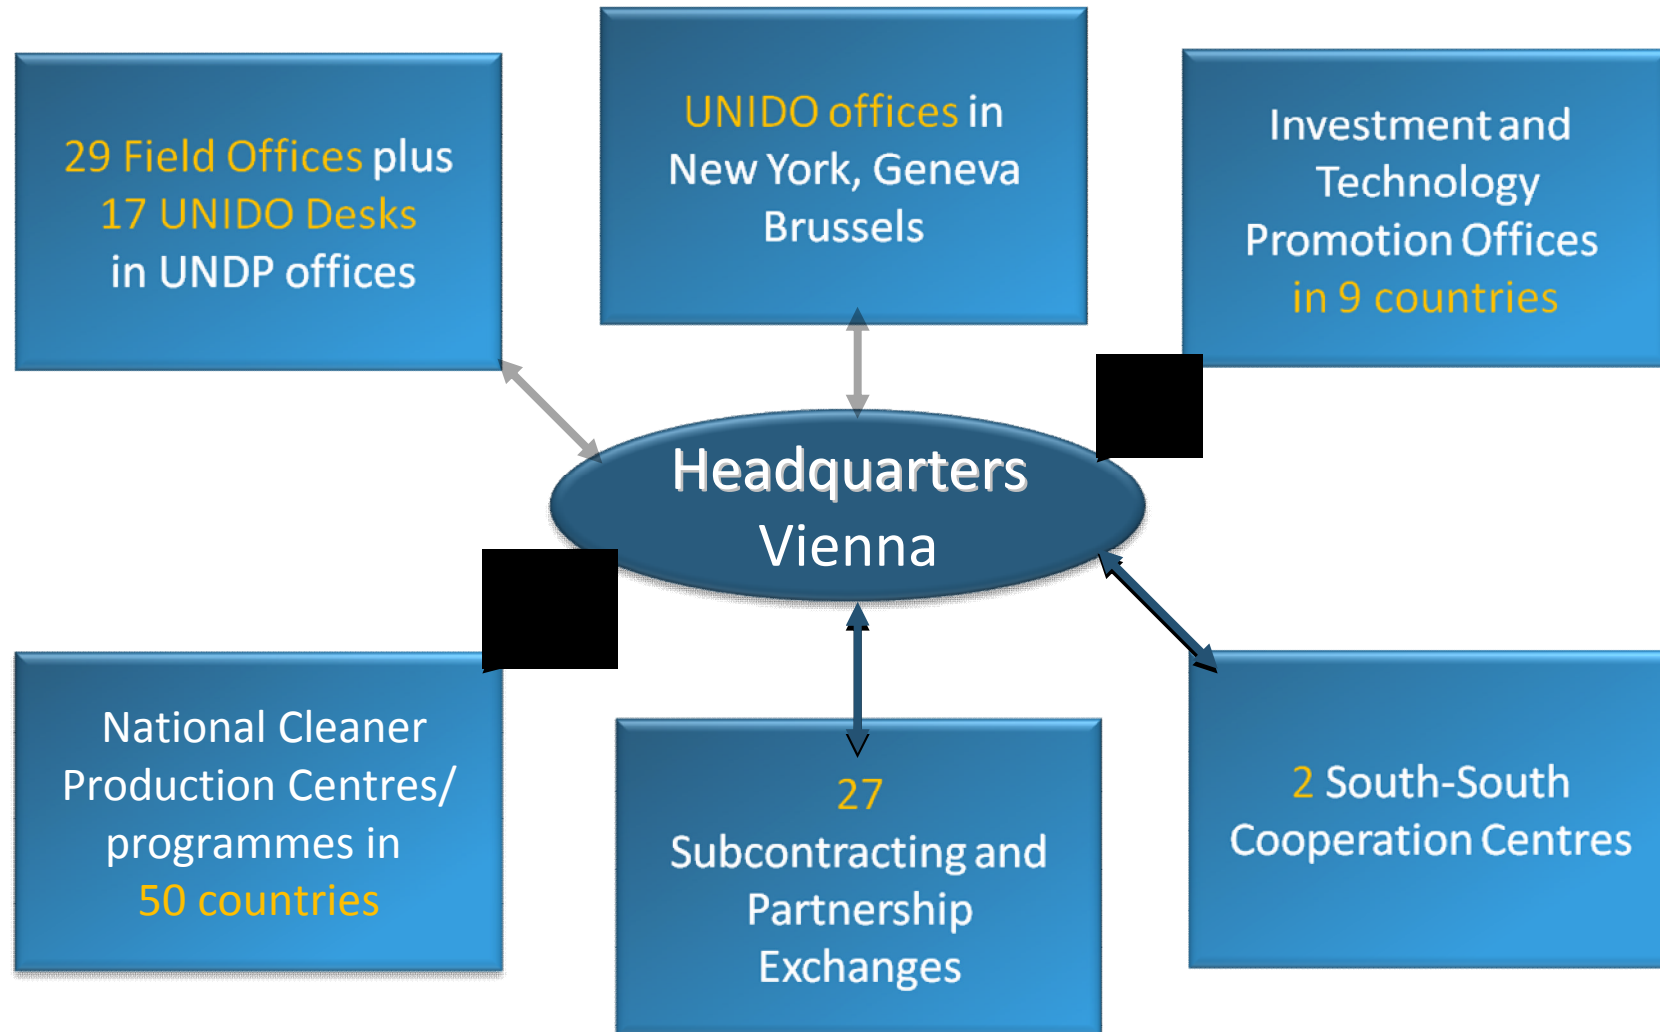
29 Field Offices plus 17 UNIDO Desks in UNDP offices

UNIDO offices in New York, Geneva Brussels

Investment and Technology Promotion Offices in 9 countries

Headquarters Vienna

National Cleaner Production Centres/ programmes in 50 countries

27 Subcontracting and Partnership Exchanges

2 South-South Cooperation Centres